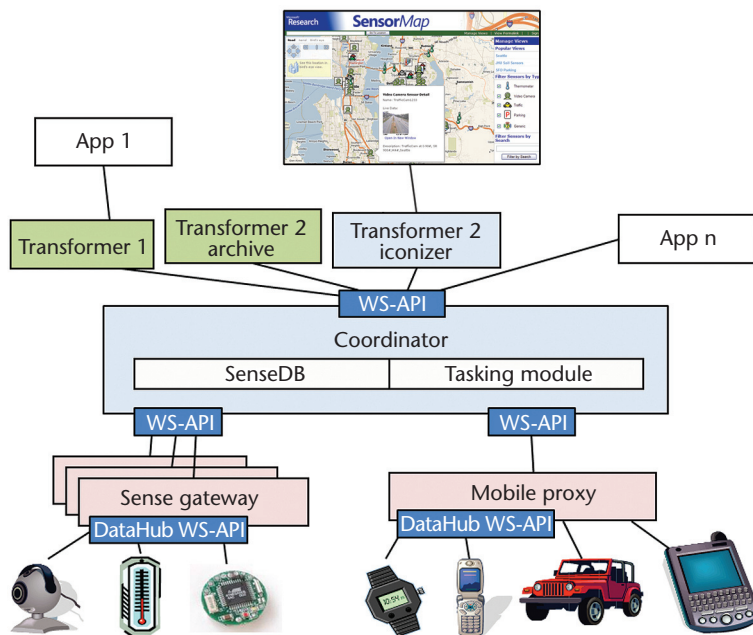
Research SensorMap

App 1

Transformer 1

Transformer 2 archive

Transformer 2 iconizer

App n

WS-API

Coordinator

SenseDB

Tasking module

WS-API

WS-API

Sense gateway

DataHub WS-API

Mobile proxy

DataHub WS-API